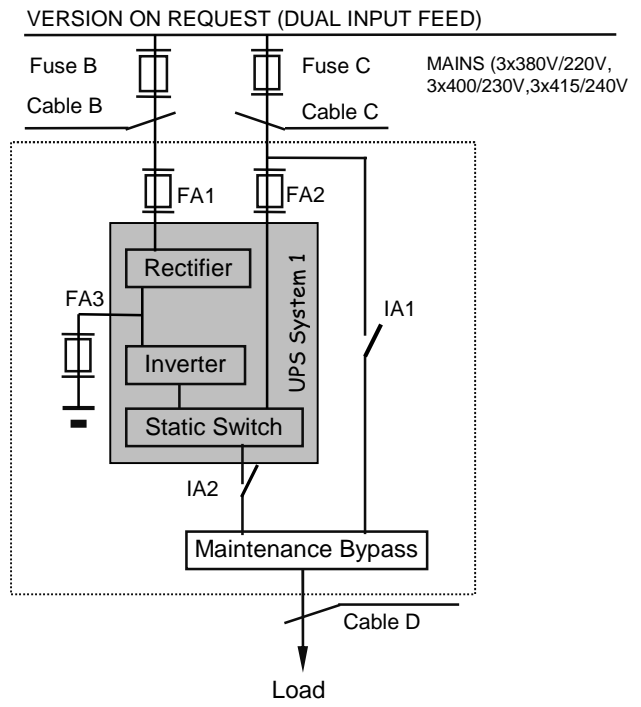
VERSION ON REQUEST (DUAL INPUT FEED)

Fuse B

Fuse C

MAINS (3x380V/220V, 3x400/230V,3x415/240V

Cable B

Cable C

FA1

FA2

Rectifier

UPS System 1

FA3

IA1

Inverter

Static Switch

IA2

Maintenance Bypass

Cable D

Load